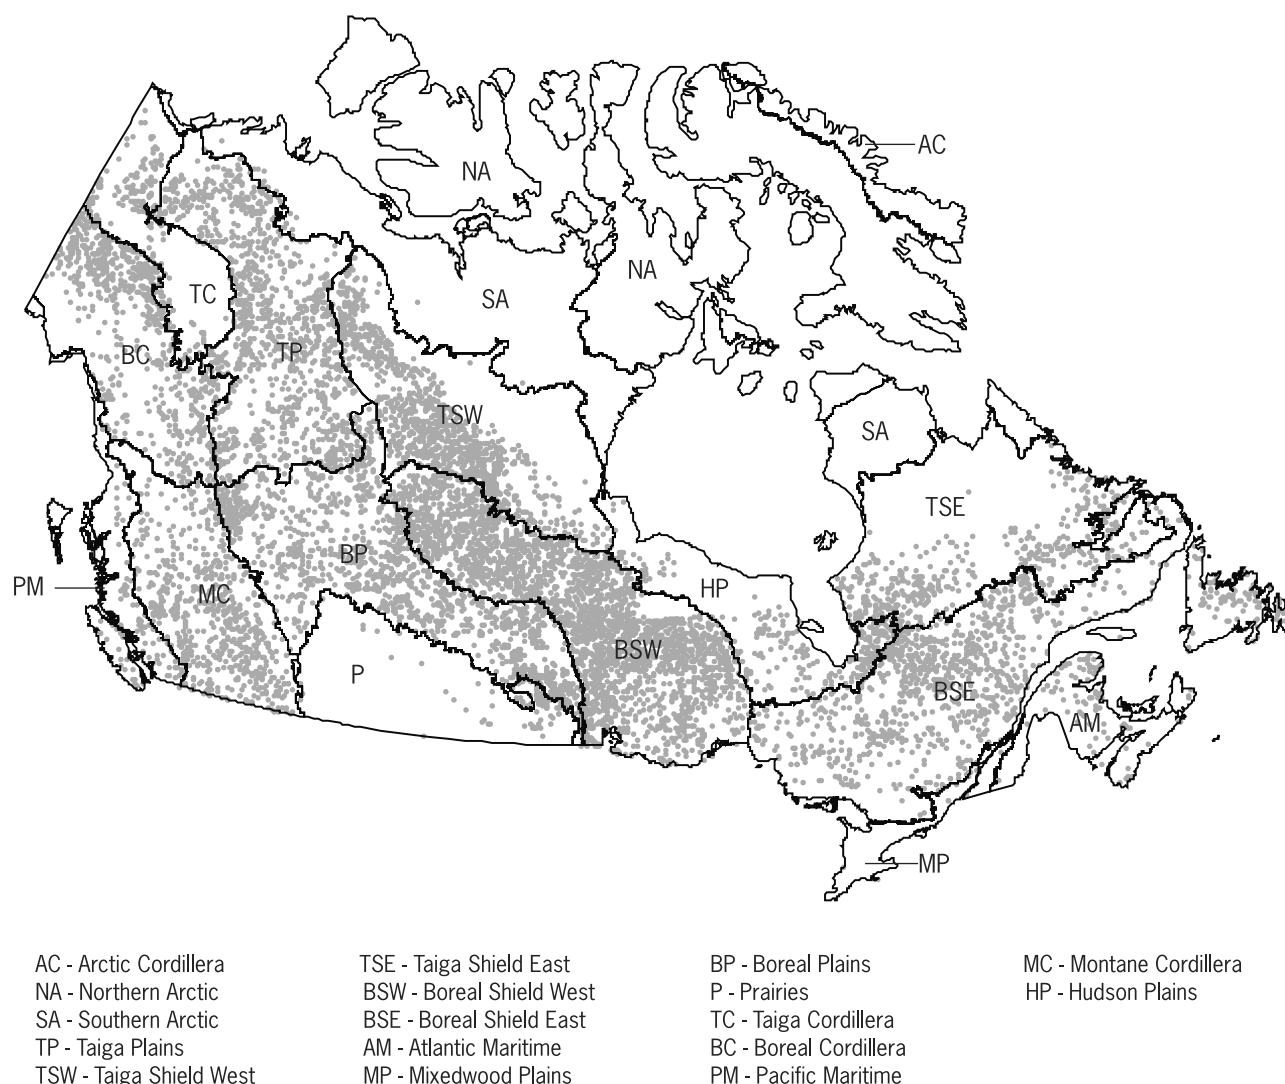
AC
NA
NA
SA
TC
TP
BC
TSW
SA
TSE
BP
PM
MC
HP
BSW
P
BSE
AM
MP

AC - Arctic Cordillera
NA - Northern Arctic
SA - Southern Arctic
TP - Taiga Plains
TSW - Taiga Shield West

TSE - Taiga Shield East
BSW - Boreal Shield West
BSE - Boreal Shield East
AM - Atlantic Maritime
MP - Mixedwood Plains

BP - Boreal Plains
P - Prairies
TC - Taiga Cordillera
BC - Boreal Cordillera
PM - Pacific Maritime

MC - Montane Cordillera
HP - Hudson Plains